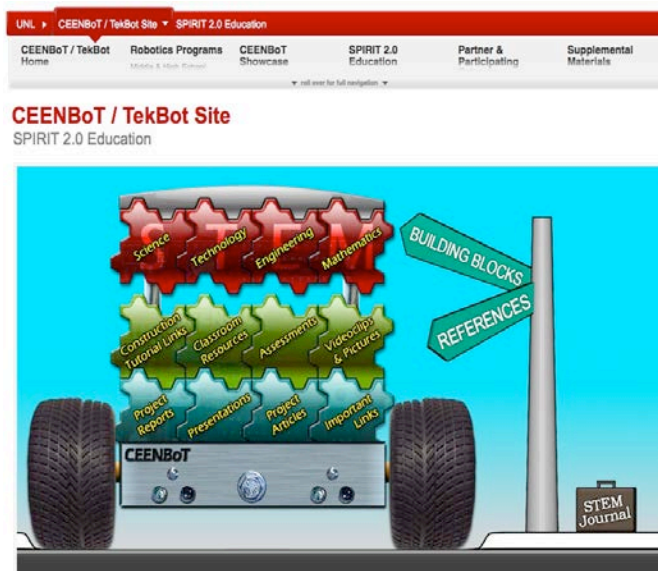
UNL ▸ CEENBoT / TekBot Site ▾ SPIRIT 2.0 Education

CEENBoT / TekBot Home
Robotics Programs Middle & High School
CEENBoT Showcase
SPIRIT 2.0 Education
Partner & Participating
Supplemental Materials

▾ roll over for full navigation ▾

CEENBoT / TekBot Site
SPIRIT 2.0 Education

S T E M

Science
Technology
Engineering
Mathematics

Construction Tutorial Links
Classroom Resources
Assessments
Videoclips & Pictures

Project Reports
Presentations
Project Articles
Important Links

BUILDING BLOCKS
REFERENCES

CEENBoT

STEM Journal